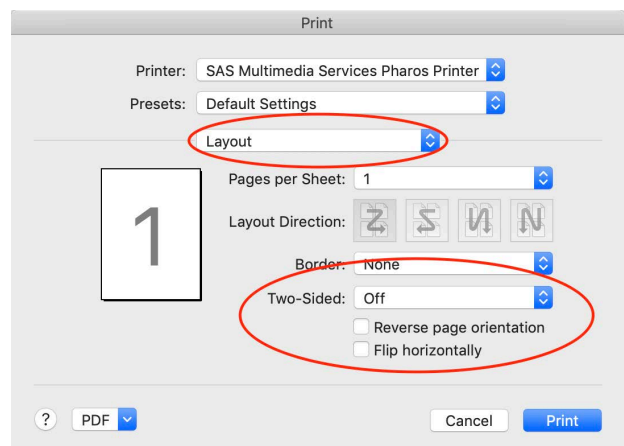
Print

Printer: SAS Multimedia Services Pharos Printer

Presets: Default Settings

Layout

1

Pages per Sheet: 1

Layout Direction:

Border: None

Two-Sided: Off

Reverse page orientation

Flip horizontally

?

PDF

Cancel

Print